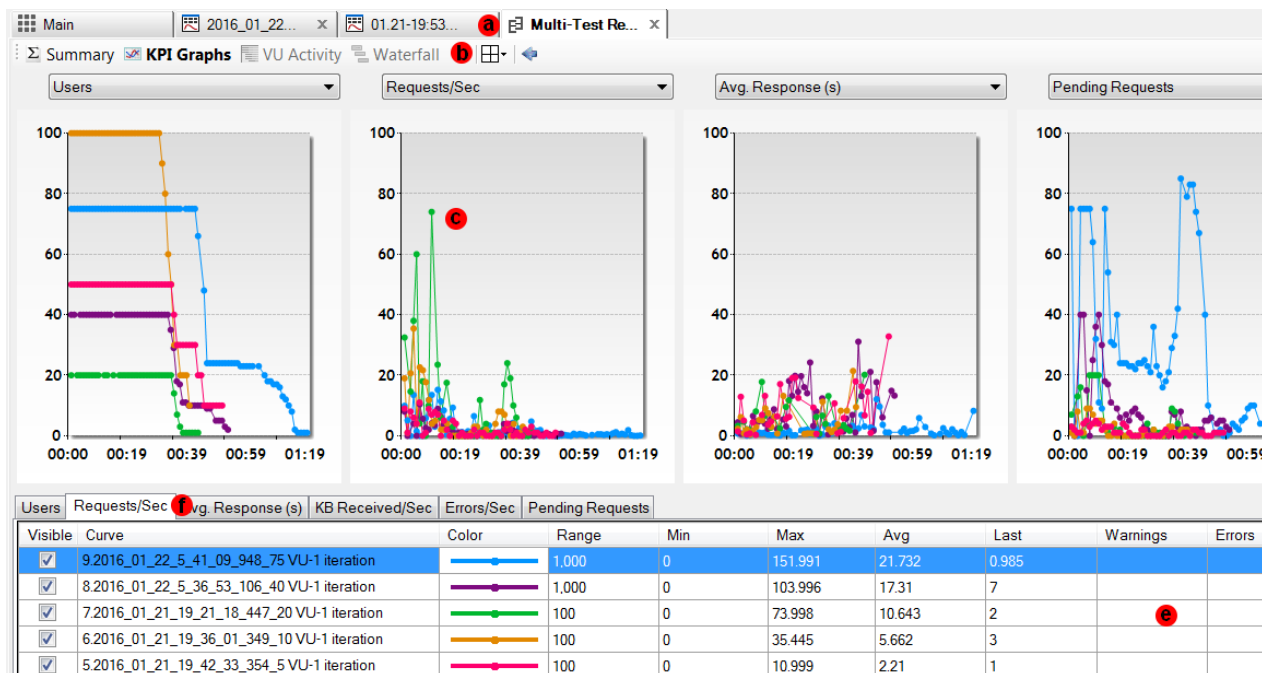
Main | 2016_01_22... × | 01.21-19:53... a | Multi-Test Re... ×

Σ Summary | KPI Graphs | VU Activity | Waterfall b

Users | Requests/Sec | Avg. Response (s) | Pending Requests

100
80
60
40
20
0
00:00 00:19 00:39 00:59 01:19

100
80
60
40
20
0
00:00 00:19 00:39 00:59 01:19
c

100
80
60
40
20
0
00:00 00:19 00:39 00:59 01:19

100
80
60
40
20
0
00:00 00:19 00:39 00:59

Users | Requests/Sec f | Avg. Response (s) | KB Received/Sec | Errors/Sec | Pending Requests

| Visible | Curve | Color | Range | Min | Max | Avg | Last | Warnings | Errors |
|---|---|---|---|---|---|---|---|---|---|
| ☑ | 9.2016_01_22_5_41_09_948_75 VU-1 iteration | | 1,000 | 0 | 151.991 | 21.732 | 0.985 | | |
| ☑ | 8.2016_01_22_5_36_53_106_40 VU-1 iteration | | 1,000 | 0 | 103.996 | 17.31 | 7 | | |
| ☑ | 7.2016_01_21_19_21_18_447_20 VU-1 iteration | | 100 | 0 | 73.998 | 10.643 | 2 | e | |
| ☑ | 6.2016_01_21_19_36_01_349_10 VU-1 iteration | | 100 | 0 | 35.445 | 5.662 | 3 | | |
| ☑ | 5.2016_01_21_19_42_33_354_5 VU-1 iteration | | 100 | 0 | 10.999 | 2.21 | 1 | | |